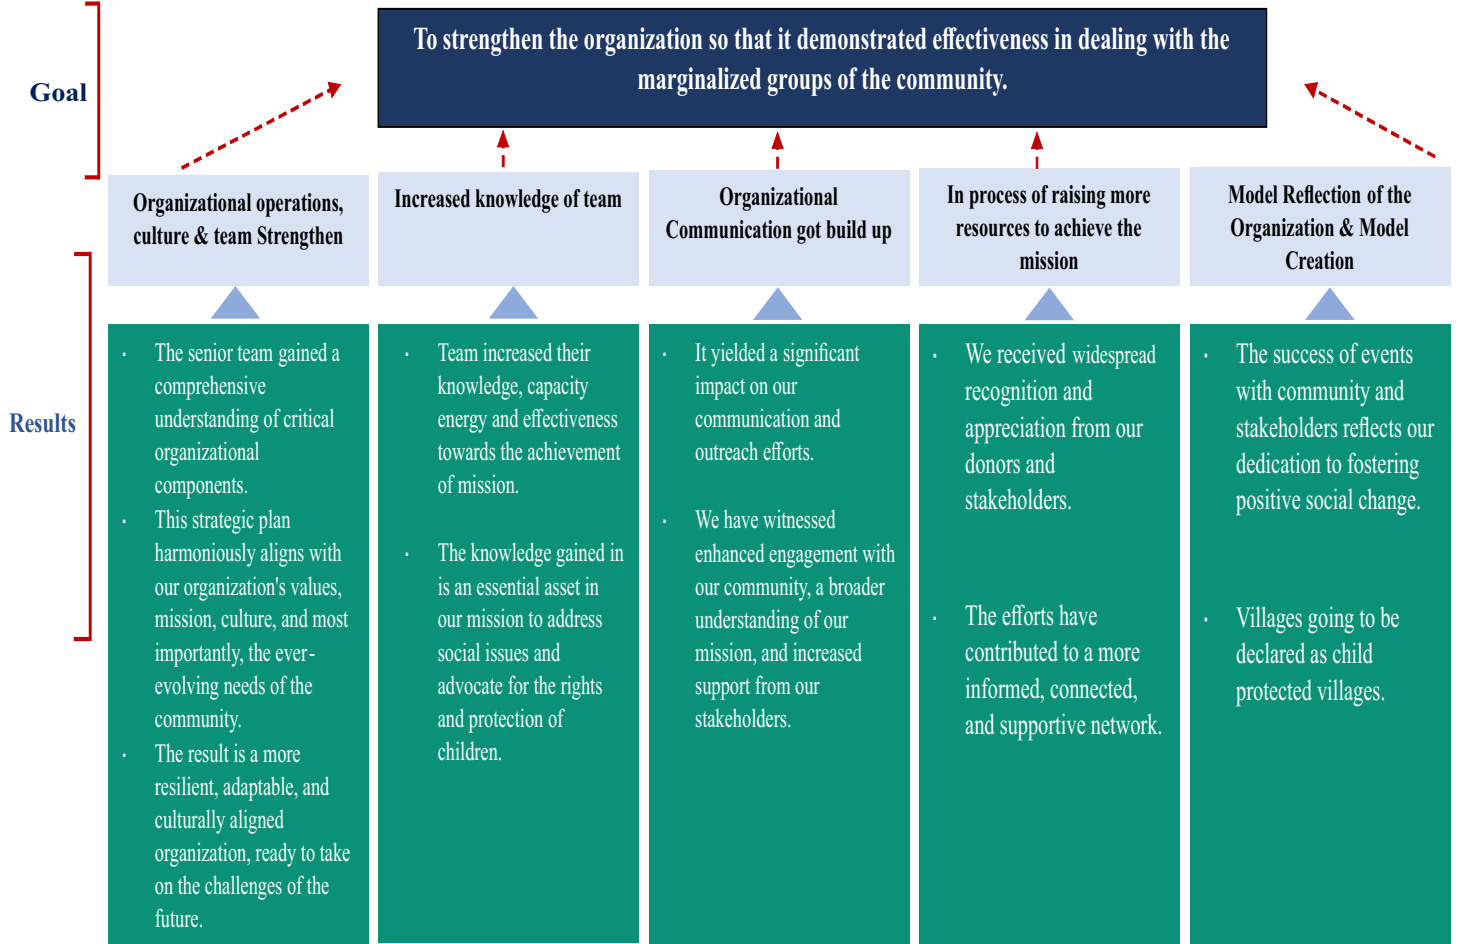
Goal

To strengthen the organization so that it demonstrated effectiveness in dealing with the marginalized groups of the community.

Results

Organizational operations, culture & team Strengthen

- The senior team gained a comprehensive understanding of critical organizational components.
- This strategic plan harmoniously aligns with our organization's values, mission, culture, and most importantly, the ever-evolving needs of the community.
- The result is a more resilient, adaptable, and culturally aligned organization, ready to take on the challenges of the future.

Increased knowledge of team

- Team increased their knowledge, capacity energy and effectiveness towards the achievement of mission.
- The knowledge gained in is an essential asset in our mission to address social issues and advocate for the rights and protection of children.

Organizational Communication got build up

- It yielded a significant impact on our communication and outreach efforts.
- We have witnessed enhanced engagement with our community, a broader understanding of our mission, and increased support from our stakeholders.

In process of raising more resources to achieve the mission

- We received widespread recognition and appreciation from our donors and stakeholders.
- The efforts have contributed to a more informed, connected, and supportive network.

Model Reflection of the Organization & Model Creation

- The success of events with community and stakeholders reflects our dedication to fostering positive social change.
- Villages going to be declared as child protected villages.